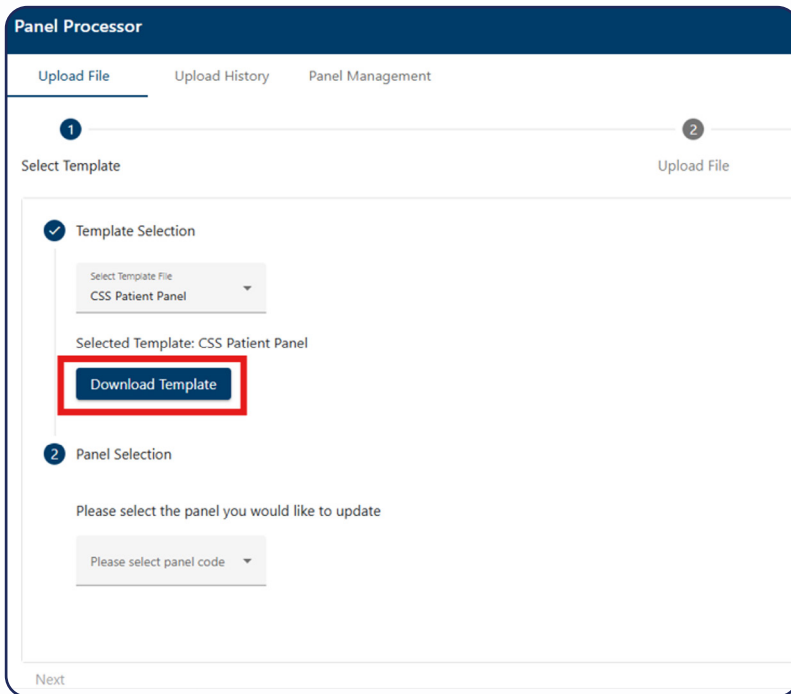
Panel Processor

Upload File Upload History Panel Management

1

Select Template

2

Upload File

Template Selection

Select Template File
CSS Patient Panel

Selected Template: CSS Patient Panel

Download Template

2 Panel Selection

Please select the panel you would like to update

Please select panel code

Next